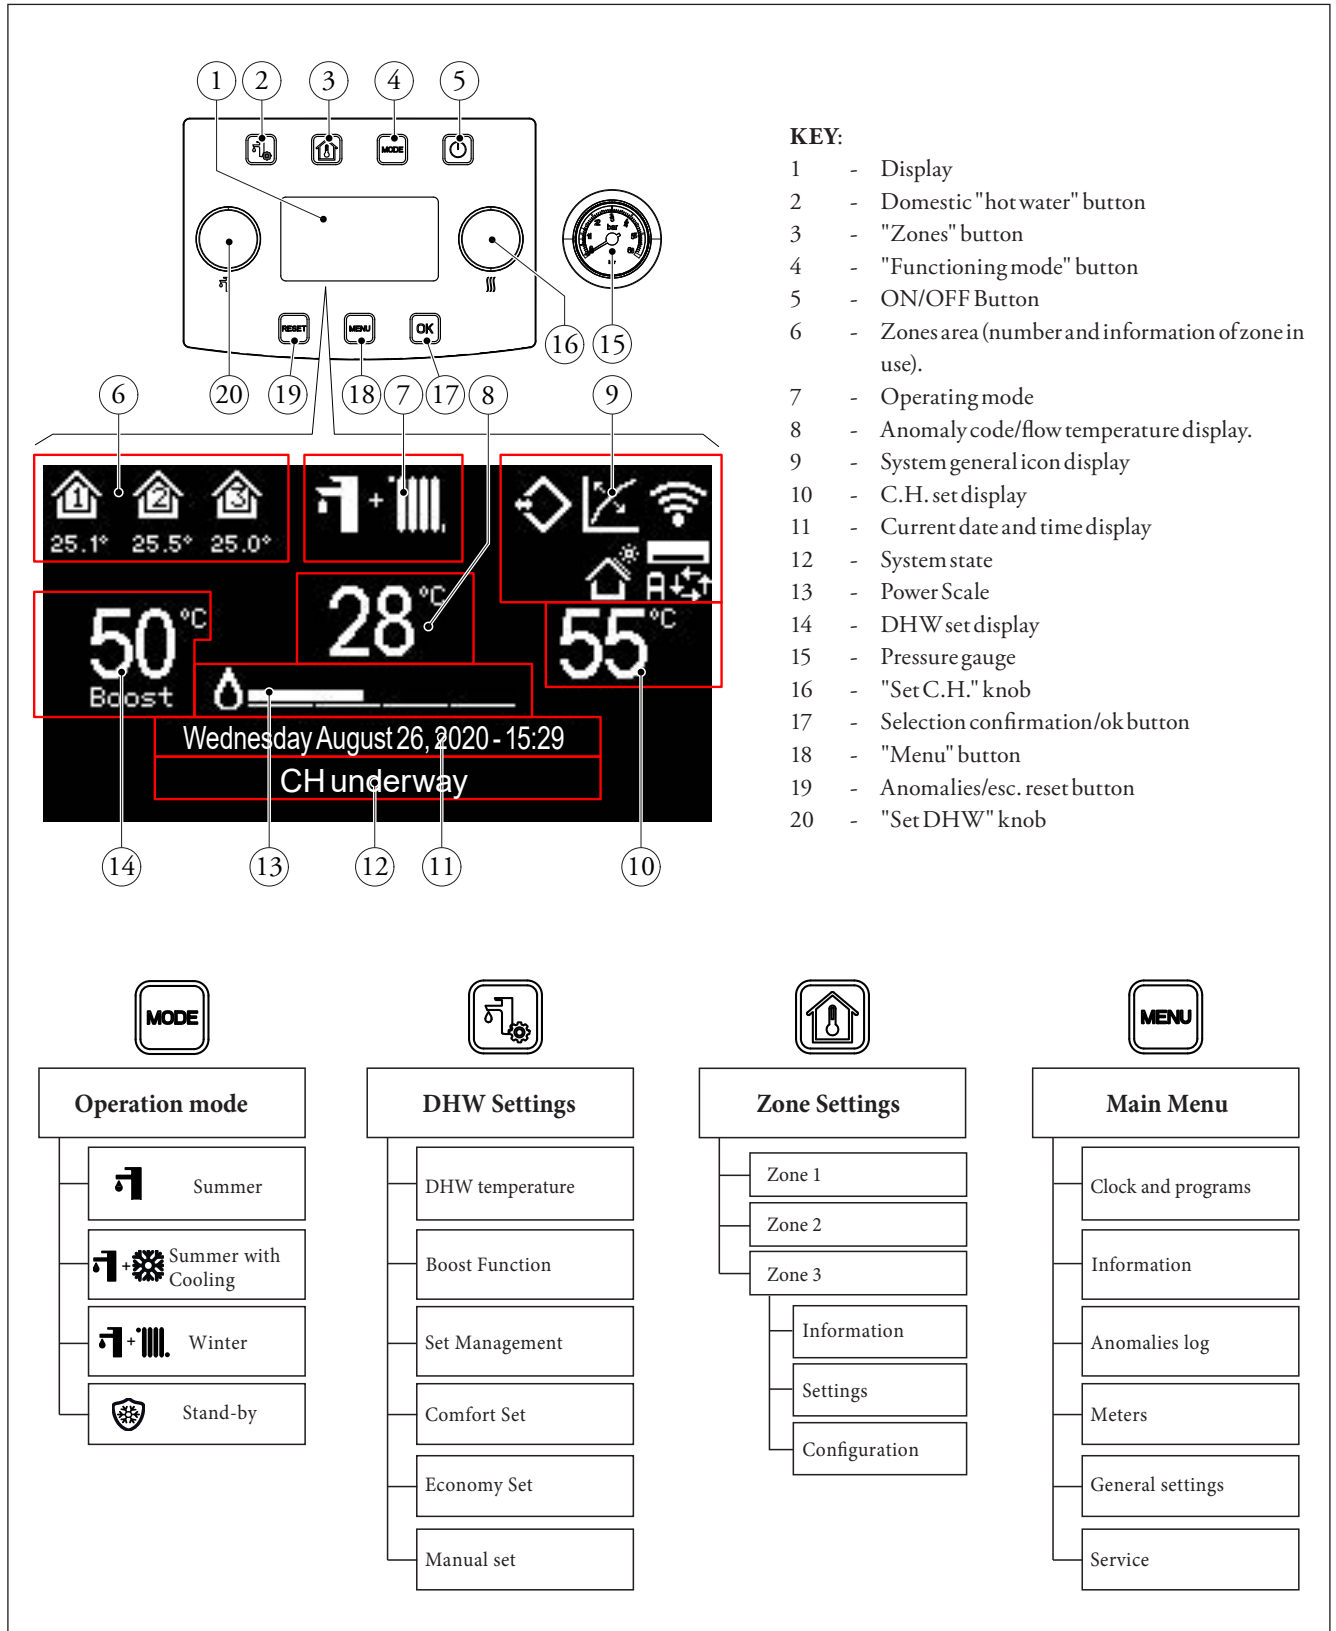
1 2 3 4 5

MODE

RESET MENU OK

16 15

20 19 18 7 17 8 9

6

25.1° 25.5° 25.0°

50 °C Boost

28 °C

55 °C

Wednesday August 26, 2020 - 15:29

CH underway

14 13 12 11 10

KEY:

1 - Display
2 - Domestic "hot water" button
3 - "Zones" button
4 - "Functioning mode" button
5 - ON/OFF Button
6 - Zones area (number and information of zone in use).
7 - Operating mode
8 - Anomaly code/flow temperature display.
9 - System general icon display
10 - C.H. set display
11 - Current date and time display
12 - System state
13 - Power Scale
14 - DHW set display
15 - Pressure gauge
16 - "Set C.H." knob
17 - Selection confirmation/ok button
18 - "Menu" button
19 - Anomalies/esc. reset button
20 - "Set DHW" knob

MODE

Operation mode

Summer

Summer with Cooling

Winter

Stand-by

DHW Settings

DHW temperature

Boost Function

Set Management

Comfort Set

Economy Set

Manual set

Zone Settings

Zone 1

Zone 2

Zone 3

Information

Settings

Configuration

MENU

Main Menu

Clock and programs

Information

Anomalies log

Meters

General settings

Service